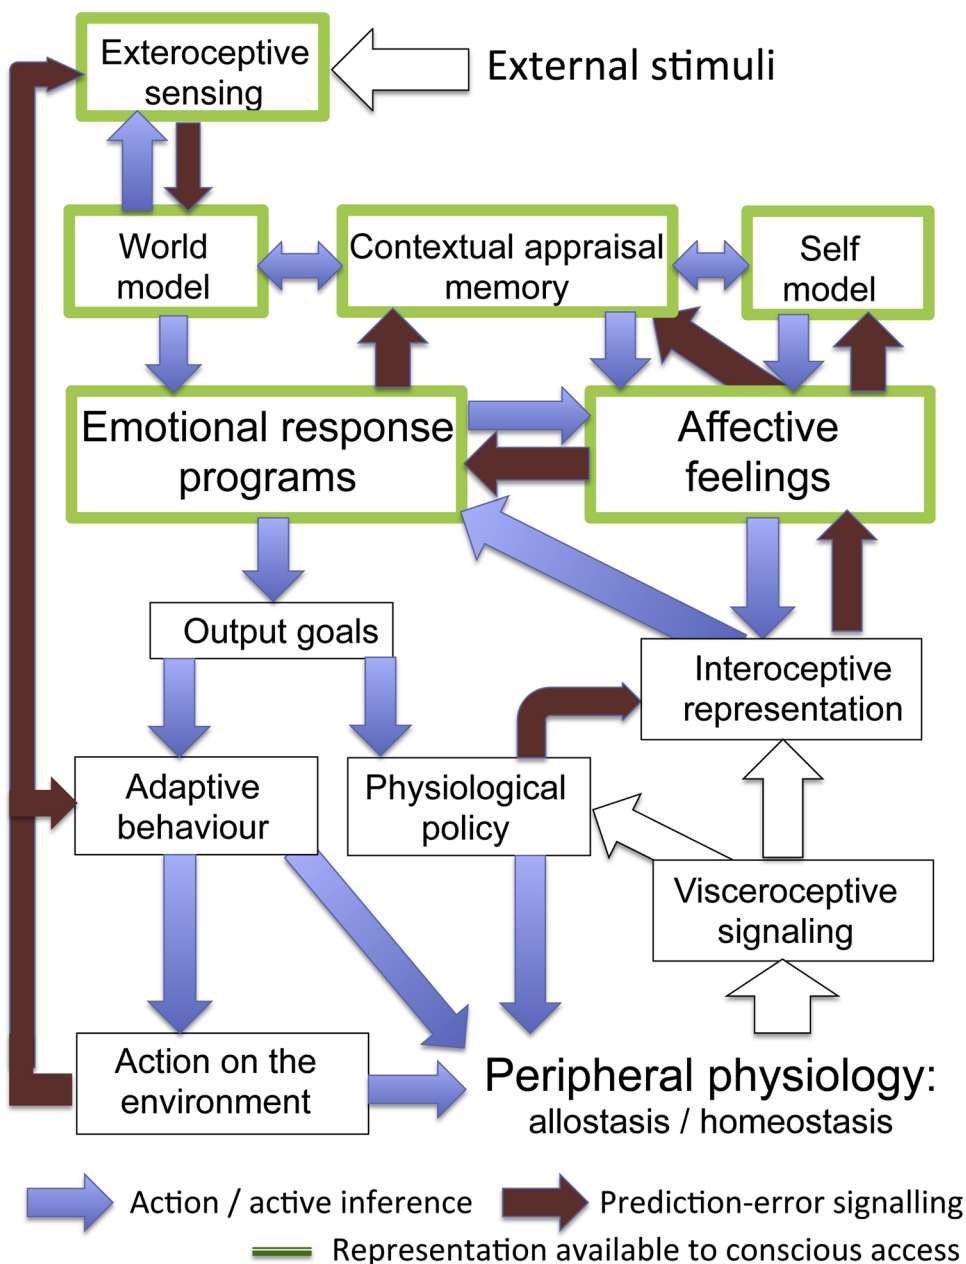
Exteroceptive sensing

External stimuli

World model

Contextual appraisal memory

Self model

Emotional response programs

Affective feelings

Output goals

Interoceptive representation

Adaptive behaviour

Physiological policy

Visceroceptive signaling

Action on the environment

Peripheral physiology: allostasis / homeostasis

Action / active inference

Prediction-error signalling

Representation available to conscious access